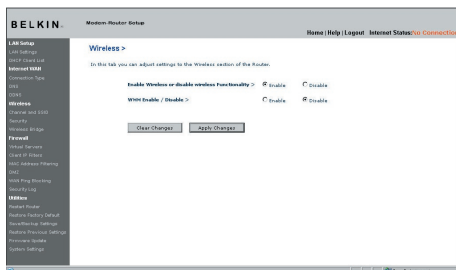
BELKIN.

Modem-Router Setup

Home | Help | Logout Internet Status: No Connection

LAN Setup
LAN Settings
DHCP Client List
Internet WAN
Connection Type
DNS
DDNS
Wireless
Channel and SSID
Security
Wireless Bridge
Firewall
Virtual Servers
Client IP Filters
MAC Address Filtering
DMZ
WAN Ping Blocking
Security Log
Utilities
Restart Router
Restore Factory Default
Save/Backup Settings
Restore Previous Settings
Firmware Update
System Settings

Wireless >

In this tab you can adjust settings to the Wireless section of the Router.

Enable Wireless or disable wireless Functionality > Enable Disable

WMM Enable / Disable > Enable Disable

Clear Changes Apply Changes